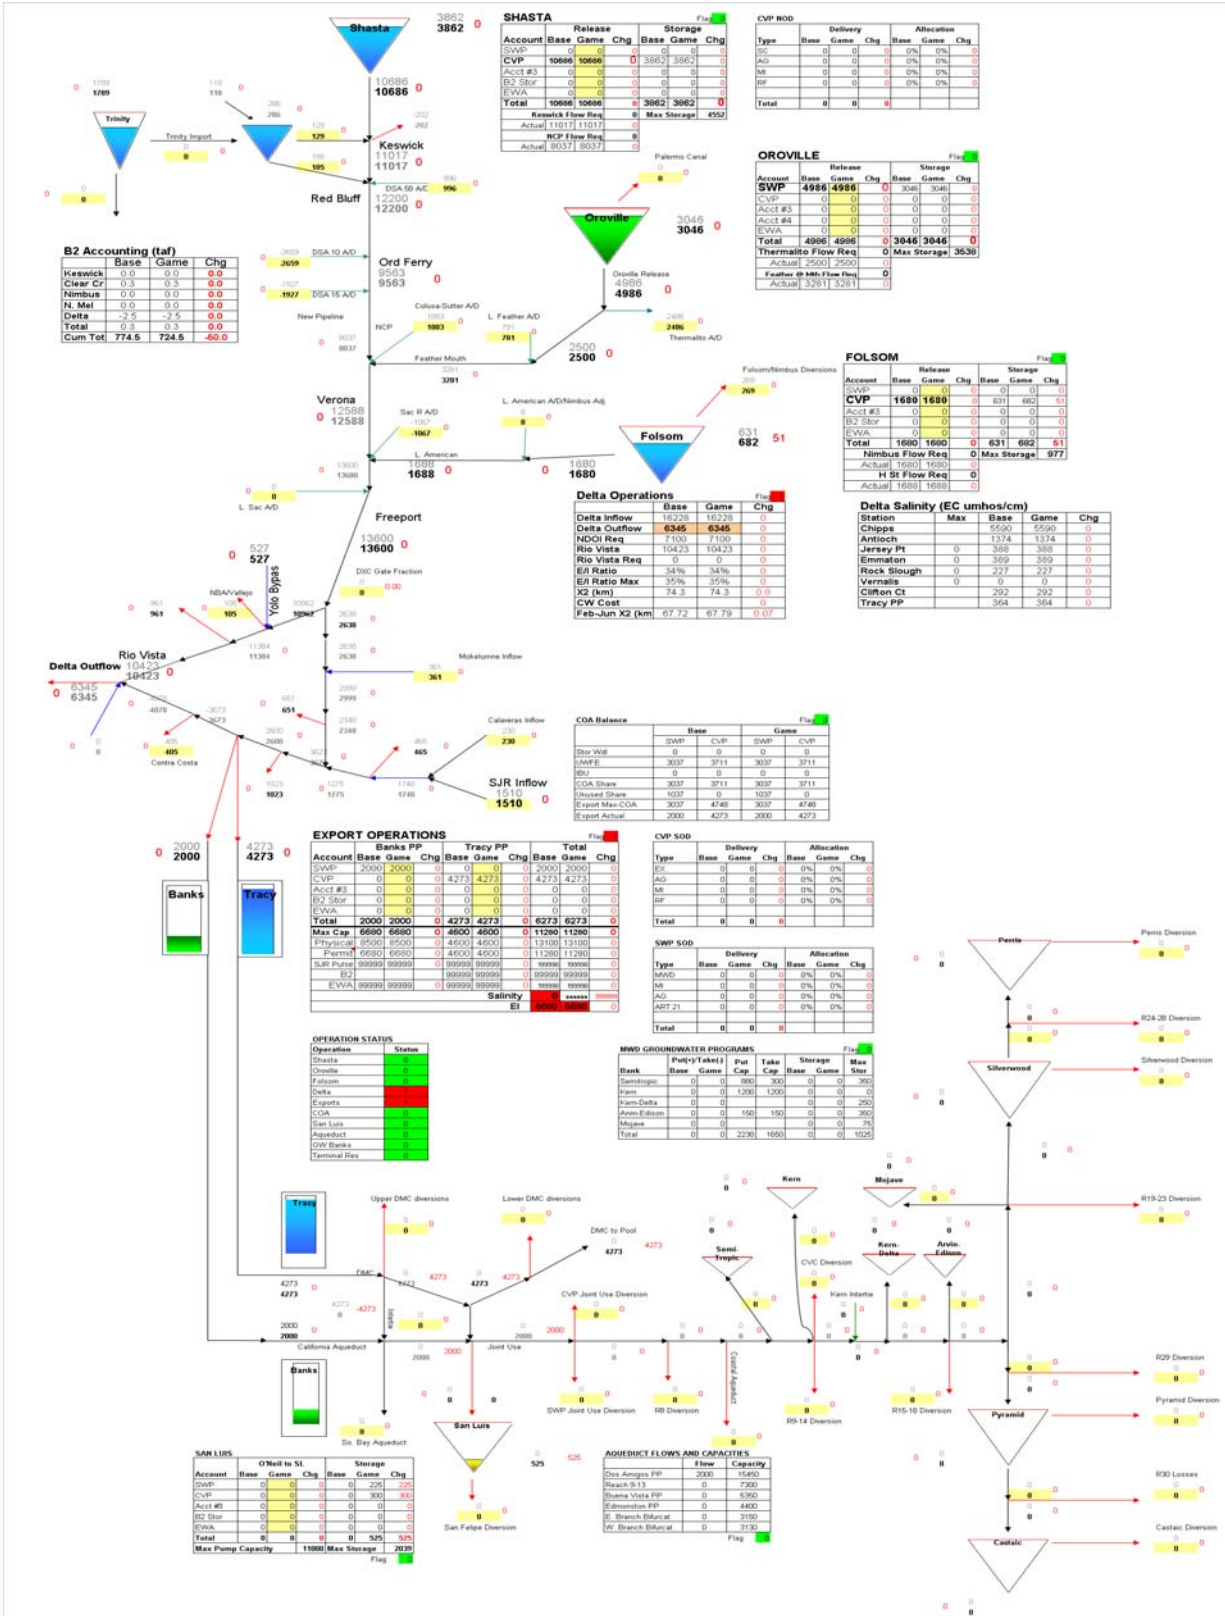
Shasta
3862
3862 0

SHASTA
Flag

| Account | Release Base | Release Game | Chg | Storage Base | Storage Game | Chg |
|---|---|---|---|---|---|---|
| SWP | 0 | 0 | 0 | 0 | 0 | 0 |
| CVP | 10686 | 10686 | 0 | 3862 | 3862 | 0 |
| Acct #3 | 0 | 0 | 0 | 0 | 0 | 0 |
| B2 Stor | 0 | 0 | 0 | 0 | 0 | 0 |
| EWA | 0 | 0 | 0 | 0 | 0 | 0 |
| Total | 10686 | 10686 | 0 | 3862 | 3862 | 0 |
| Keswick Flow Req | | | 0 | Max Storage | | 4552 |
| Actual | 11017 | 11017 | | | | |
| NCP Flow Req | | | 0 | | | |
| Actual | 8037 | 8037 | | | | |

CVP NOD

| Type | Delivery Base | Delivery Game | Chg | Allocation Base | Allocation Game | Chg |
|---|---|---|---|---|---|---|
| SC | 0 | 0 | 0 | 0% | 0% | 0 |
| AG | 0 | 0 | 0 | 0% | 0% | 0 |
| MI | 0 | 0 | 0 | 0% | 0% | 0 |
| RF | 0 | 0 | 0 | 0% | 0% | 0 |
| Total | 0 | 0 | 0 | | | |

1789
1789
118
118
Trinity
Trinity Import
0
286
286
129
129
-282
-282
10686
10686 0
Keswick
11017
11017
185
185
996
996
DSA 58 A/D
Red Bluff
12200
12200 0
0
0
Palermo Canal
0

OROVILLE
Flag

| Account | Release Base | Release Game | Chg | Storage Base | Storage Game | Chg |
|---|---|---|---|---|---|---|
| SWP | 4986 | 4986 | 0 | 3046 | 3046 | 0 |
| CVP | 0 | 0 | 0 | 0 | 0 | 0 |
| Acct #3 | 0 | 0 | 0 | 0 | 0 | 0 |
| Acct #4 | 0 | 0 | 0 | 0 | 0 | 0 |
| EWA | 0 | 0 | 0 | 0 | 0 | 0 |
| Total | 4986 | 4986 | 0 | 3046 | 3046 | 0 |
| Thermalito Flow Req | | | 0 | Max Storage | | 3538 |
| Actual | 2500 | 2500 | 0 | | | |
| Feather @ Mth Flow Req | | | 0 | | | |
| Actual | 3281 | 3281 | 0 | | | |

Oroville
3046
3046 0

B2 Accounting (taf)

| | Base | Game | Chg |
|---|---|---|---|
| Keswick | 0.0 | 0.0 | 0.0 |
| Clear Cr | 0.3 | 0.3 | 0.0 |
| Nimbus | 0.0 | 0.0 | 0.0 |
| N. Mel | 0.0 | 0.0 | 0.0 |
| Delta | -2.5 | -2.5 | 0.0 |
| Total | 0.3 | 0.3 | 0.0 |
| Cum Tot | 774.5 | 724.5 | -50.0 |

-2659
-2659
DSA 10 A/D
Ord Ferry
9563
9563 0
-1927
-1927
DSA 15 A/D
New Pipeline
Oroville Release
4986
4986 0
Colusa-Sutter A/D
1883
1883
L. Feather A/D
701
701
2486
2486
Thermalito A/D
NCP
8037
8037
2500
2500 0
Feather Mouth
3281
3281
Folsom/Nimbus Diversions
269
269

FOLSOM
Flag

| Account | Release Base | Release Game | Chg | Storage Base | Storage Game | Chg |
|---|---|---|---|---|---|---|
| SWP | 0 | 0 | 0 | 0 | 0 | 0 |
| CVP | 1680 | 1680 | 0 | 631 | 682 | 51 |
| Acct #3 | 0 | 0 | 0 | 0 | 0 | 0 |
| B2 Stor | 0 | 0 | 0 | 0 | 0 | 0 |
| EWA | 0 | 0 | 0 | 0 | 0 | 0 |
| Total | 1680 | 1680 | 0 | 631 | 682 | 51 |
| Nimbus Flow Req | | | 0 | Max Storage | | 977 |
| Actual | 1680 | 1680 | | | | |
| H St Flow Req | | | 0 | | | |
| Actual | 1688 | 1688 | | | | |

Verona
0 12588
12588
Sac R A/D
-1067
-1067
L. American A/D/Nimbus Adj
0
Folsom
631
682 51
L. American
1688
1688 0
0
1680
1680
13600
13600
0
L. Sac A/D

Delta Operations
Flag

| | Base | Game | Chg |
|---|---|---|---|
| Delta Inflow | 16228 | 16228 | 0 |
| Delta Outflow | 6345 | 6345 | 0 |
| NDOI Req | 7100 | 7100 | 0 |
| Rio Vista | 10423 | 10423 | 0 |
| Rio Vista Req | 0 | 0 | 0 |
| E/I Ratio | 34% | 34% | 0 |
| E/I Ratio Max | 35% | 35% | 0 |
| X2 (km) | 74.3 | 74.3 | 0.0 |
| CW Cost | | | 0 |
| Feb-Jun X2 (km) | 67.72 | 67.79 | 0.07 |

Delta Salinity (EC umhos/cm)

| Station | Max | Base | Game | Chg |
|---|---|---|---|---|
| Chipps | | 5590 | 5590 | 0 |
| Antioch | | 1374 | 1374 | 0 |
| Jersey Pt | 0 | 388 | 388 | 0 |
| Emmaton | 0 | 389 | 389 | 0 |
| Rock Slough | 0 | 227 | 227 | 0 |
| Vernalis | 0 | 0 | 0 | 0 |
| Clifton Ct | | 292 | 292 | 0 |
| Tracy PP | | 364 | 364 | 0 |

Freeport
13600
13600 0
0 527
527
Yolo Bypass
DXC Gate Fraction
0 0.00
961
961
NBA/Vallejo
105
105
10962
10962
2638
2638
Rio Vista
Delta Outflow 10423
10423 0
11304
11304
2638
2638
Mokelumne Inflow
361
361
0 6345
6345
4978
-3673
-3673
651
651
2999
2999
2348
2348
Calaveras Inflow
230
230
405
405
Contra Costa
2600
2600
3622
3622
465
465
SJR Inflow
1510
1510 0
1823
1823
1275
1275
1740
1740

COA Balance
Flag

| | Base SWP | Base CVP | Game SWP | Game CVP |
|---|---|---|---|---|
| Stor Wdl | 0 | 0 | 0 | 0 |
| UWFE | 3037 | 3711 | 3037 | 3711 |
| IBU | 0 | 0 | 0 | 0 |
| COA Share | 3037 | 3711 | 3037 | 3711 |
| Unused Share | 1037 | 0 | 1037 | 0 |
| Export Max-COA | 3037 | 4748 | 3037 | 4748 |
| Export Actual | 2000 | 4273 | 2000 | 4273 |

0 2000
2000
4273
4273 0

EXPORT OPERATIONS
Flag

| Account | Banks PP Base | Game | Chg | Tracy PP Base | Game | Chg | Total Base | Game | Chg |
|---|---|---|---|---|---|---|---|---|---|
| SWP | 2000 | 2000 | 0 | 0 | 0 | 0 | 2000 | 2000 | 0 |
| CVP | 0 | 0 | 0 | 4273 | 4273 | 0 | 4273 | 4273 | 0 |
| Acct #3 | 0 | 0 | 0 | 0 | 0 | 0 | 0 | 0 | 0 |
| B2 Stor | 0 | 0 | 0 | 0 | 0 | 0 | 0 | 0 | 0 |
| EWA | 0 | 0 | 0 | 0 | 0 | 0 | 0 | 0 | 0 |
| Total | 2000 | 2000 | 0 | 4273 | 4273 | 0 | 6273 | 6273 | 0 |
| Max Cap | 6680 | 6680 | 0 | 4600 | 4600 | 0 | 11280 | 11280 | 0 |
| Physical | 8500 | 8500 | 0 | 4600 | 4600 | 0 | 13100 | 13100 | 0 |
| Permit | 6680 | 6680 | 0 | 4600 | 4600 | 0 | 11280 | 11280 | 0 |
| SJR Pulse | 99999 | 99999 | 0 | 99999 | 99999 | 0 | 99999 | 99999 | 0 |
| B2 | | | | 99999 | 99999 | 0 | 99999 | 99999 | 0 |
| EWA | 99999 | 99999 | 0 | 99999 | 99999 | 0 | 99999 | 99999 | 0 |
| Salinity | | | | | | | 0 | ###### | 99999 |
| EI | | | | | | | 6680 | 6680 | |

CVP SOD

| Type | Delivery Base | Delivery Game | Chg | Allocation Base | Allocation Game | Chg |
|---|---|---|---|---|---|---|
| EX | 0 | 0 | 0 | 0% | 0% | 0 |
| AG | 0 | 0 | 0 | 0% | 0% | 0 |
| MI | 0 | 0 | 0 | 0% | 0% | 0 |
| RF | 0 | 0 | 0 | 0% | 0% | 0 |
| Total | 0 | 0 | 0 | | | |

SWP SOD

| Type | Delivery Base | Delivery Game | Chg | Allocation Base | Allocation Game | Chg |
|---|---|---|---|---|---|---|
| MWD | 0 | 0 | 0 | 0% | 0% | 0 |
| MI | 0 | 0 | 0 | 0% | 0% | 0 |
| AG | 0 | 0 | 0 | 0% | 0% | 0 |
| ART 21 | 0 | 0 | 0 | 0% | 0% | 0 |
| Total | 0 | 0 | 0 | | | |

Banks
Tracy

OPERATION STATUS

| Operation | Status |
|---|---|
| Shasta | 0 |
| Oroville | 0 |
| Folsom | 0 |
| Delta | 1 |
| Exports | 1 |
| COA | 0 |
| San Luis | 0 |
| Aqueduct | 0 |
| GW Banks | 0 |
| Terminal Res | 0 |

MWD GROUNDWATER PROGRAMS
Flag

| Bank | Put(+)/Take(-) Base | Game | Put Cap | Take Cap | Storage Base | Game | Max Stor |
|---|---|---|---|---|---|---|---|
| Semitropic | 0 | 0 | 680 | 300 | 0 | 0 | 350 |
| Kern | 0 | 0 | 1200 | 1200 | 0 | 0 | 0 |
| Kern-Delta | 0 | 0 | 0 | 0 | 0 | 0 | 250 |
| Arvin-Edison | 0 | 0 | 150 | 150 | 0 | 0 | 350 |
| Mojave | 0 | 0 | 0 | 0 | 0 | 0 | 75 |
| Total | 0 | 0 | 2230 | 1650 | 0 | 0 | 1025 |

Perris
Perris Diversion
R24-26 Diversion
Silverwood
Silverwood Diversion
Kern
Mojave
R19-23 Diversion
Tracy
Upper DMC diversions
Lower DMC diversions
DMC to Pool
4273 4273
Semi-Tropic
CVC Diversion
Kern-Delta
Arvin-Edison
DMC
4273
4273
4273
4273
4273
CVP Joint Use Diversion
Kern Intertie
4273
4273
-4273
Intertie
2000
2000
California Aqueduct
2000
2000
Joint Use
2000
2000
R29 Diversion
Banks
Coastal Aqueduct
Pyramid
Pyramid Diversion
SWP Joint Use Diversion
R8 Diversion
R9-14 Diversion
R15-18 Diversion
So. Bay Aqueduct
San Luis
525 525

SAN LUIS

| Account | O'Neil to SL Base | Game | Chg | Storage Base | Game | Chg |
|---|---|---|---|---|---|---|
| SWP | 0 | 0 | 0 | 0 | 225 | 225 |
| CVP | 0 | 0 | 0 | 0 | 300 | 300 |
| Acct #3 | 0 | 0 | 0 | 0 | 0 | 0 |
| B2 Stor | 0 | 0 | 0 | 0 | 0 | 0 |
| EWA | 0 | 0 | 0 | 0 | 0 | 0 |
| Total | 0 | 0 | 0 | 0 | 525 | 525 |
| Max Pump Capacity | | | 11000 | Max Storage | | 2039 |

Flag
San Felipe Diversion

AQUEDUCT FLOWS AND CAPACITIES

| | Flow | Capacity |
|---|---|---|
| Dos Amigos PP | 2000 | 15450 |
| Reach 9-13 | 0 | 7300 |
| Buena Vista PP | 0 | 5350 |
| Edmonston PP | 0 | 4400 |
| E. Branch Bifurcat | 0 | 3150 |
| W. Branch Bifurcat | 0 | 3130 |

Flag
R30 Losses
Castaic
Castaic Diversion